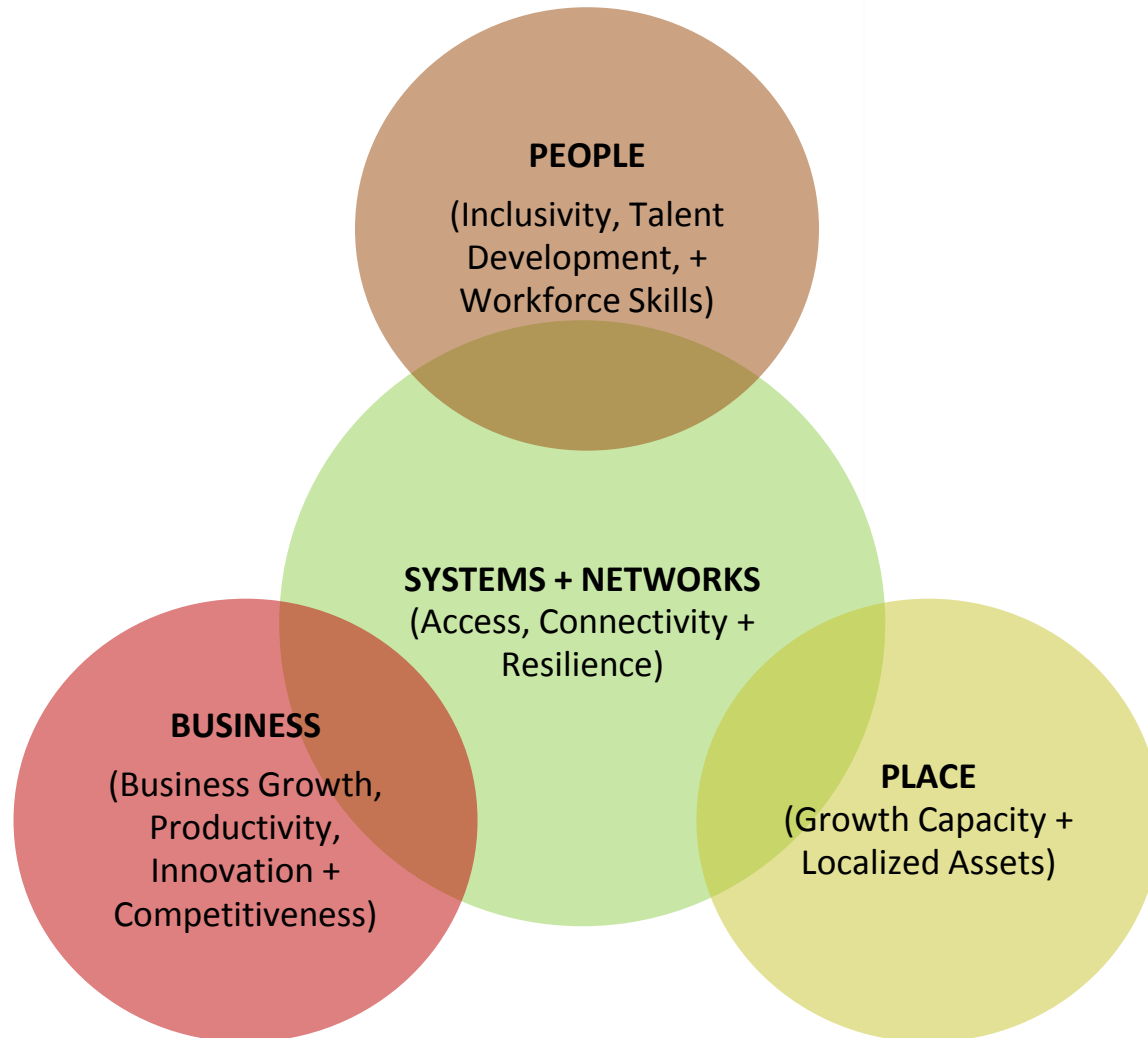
**PEOPLE**
(Inclusivity, Talent Development, + Workforce Skills)

**SYSTEMS + NETWORKS**
(Access, Connectivity + Resilience)

**BUSINESS**
(Business Growth, Productivity, Innovation + Competitiveness)

**PLACE**
(Growth Capacity + Localized Assets)